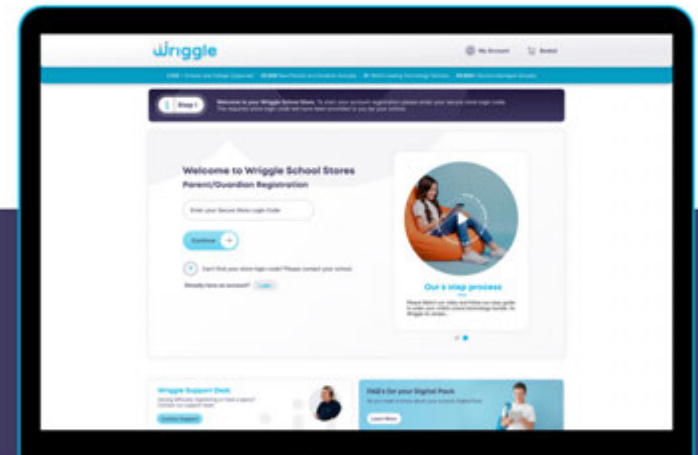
Wriggle

My Account

Basket

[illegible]

Step 1

Welcome to your Wriggle School Store. To start your account registration please enter your secure store login code. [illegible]

Welcome to Wriggle School Stores

Parent/Guardian Registration

Enter your Secure Store Login Code

Continue

Can't find your store login code? Please contact your school.

Already have an account? Login

Our 4 step process

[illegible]

Wriggle Support Desk

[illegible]

Contact Support

FAQ's for your Digital Pack

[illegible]

Learn More